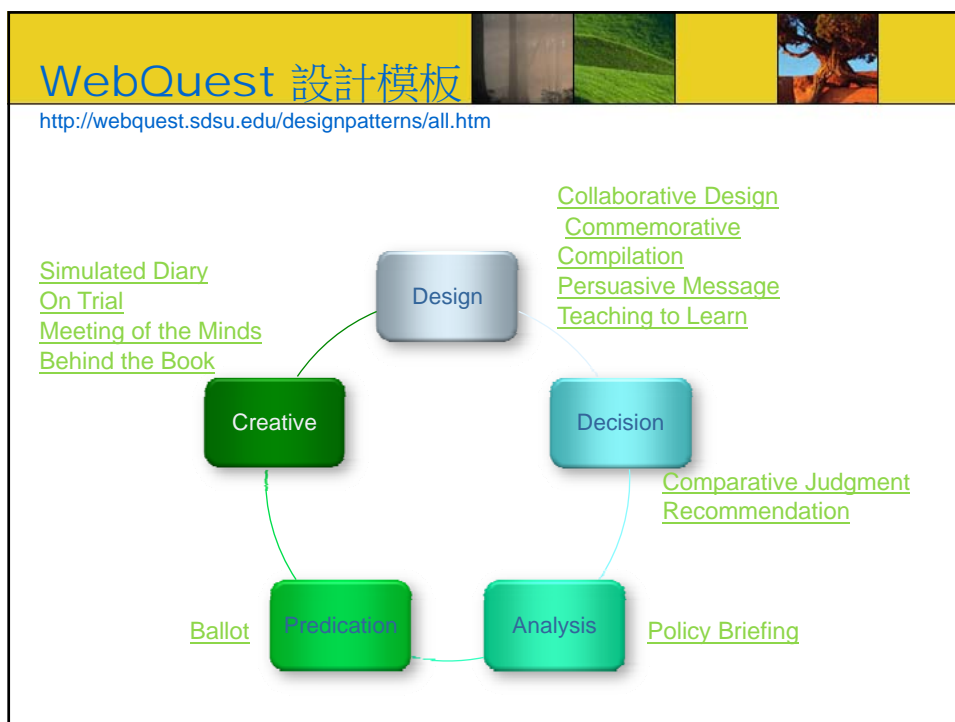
WebQuest 設計模板

http://webquest.sdsu.edu/designpatterns/all.htm

Collaborative Design
Commemorative
Compilation
Persuasive Message
Teaching to Learn

Simulated Diary
On Trial
Meeting of the Minds
Behind the Book

Design

Creative

Decision

Comparative Judgment
Recommendation

Ballot

Predication

Analysis

Policy Briefing